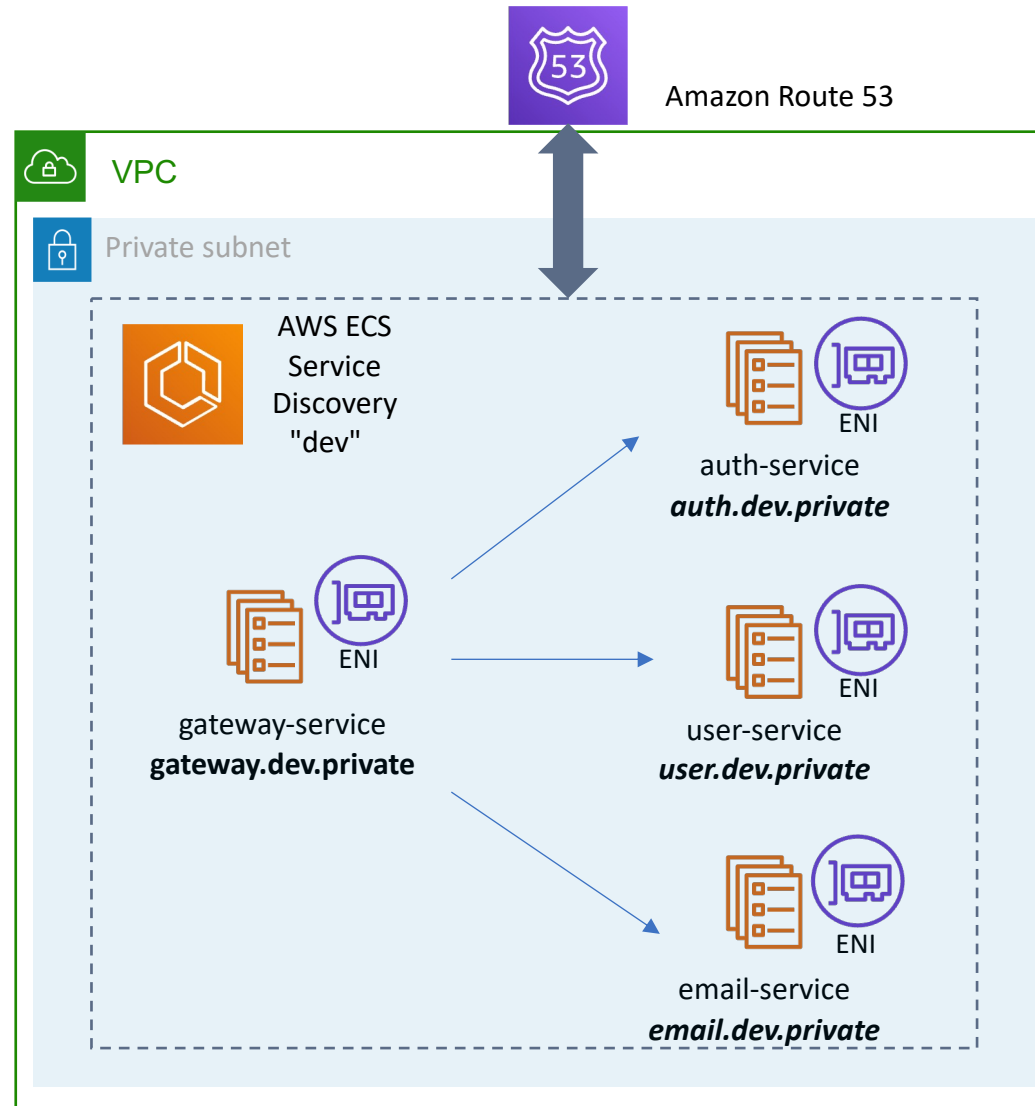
53

Amazon Route 53

VPC

Private subnet

AWS ECS Service Discovery "dev"

ENI

auth-service
***auth.dev.private***

ENI

gateway-service
**gateway.dev.private**

ENI

user-service
***user.dev.private***

ENI

email-service
***email.dev.private***